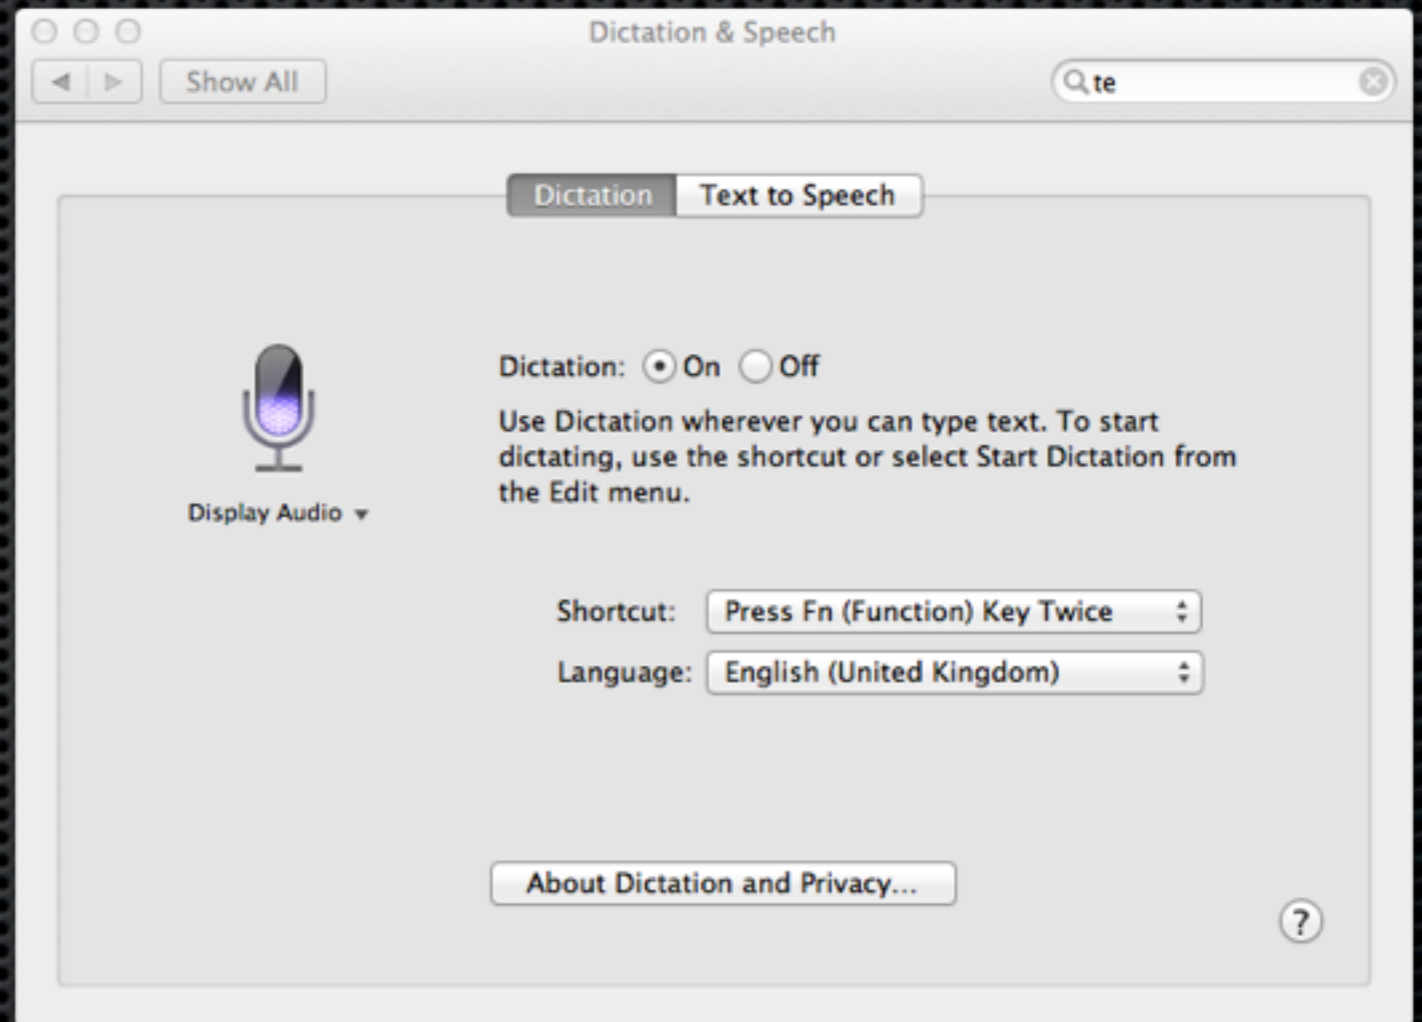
Dictation & Speech

Show All

te

Dictation | Text to Speech

Display Audio

Dictation: On Off

Use Dictation wherever you can type text. To start dictating, use the shortcut or select Start Dictation from the Edit menu.

Shortcut: Press Fn (Function) Key Twice

Language: English (United Kingdom)

About Dictation and Privacy...

?